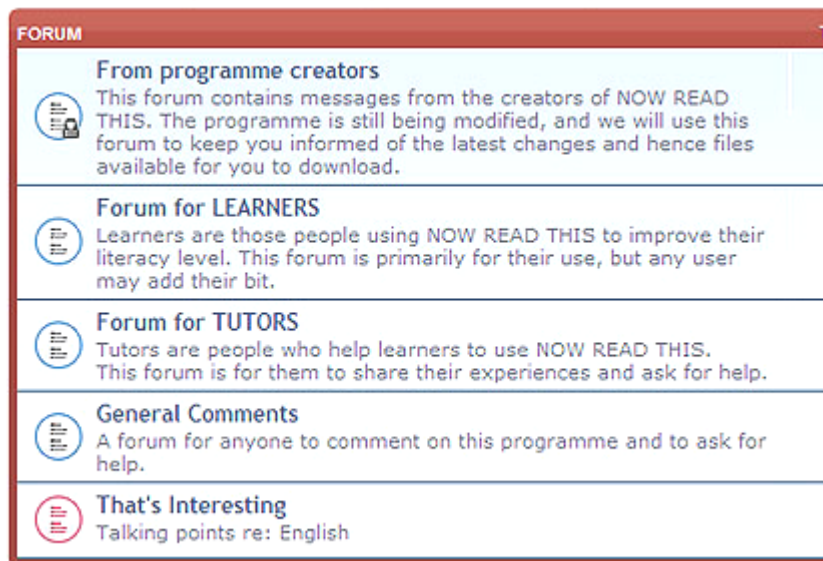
FORUM

From programme creators
This forum contains messages from the creators of NOW READ THIS. The programme is still being modified, and we will use this forum to keep you informed of the latest changes and hence files available for you to download.

Forum for LEARNERS
Learners are those people using NOW READ THIS to improve their literacy level. This forum is primarily for their use, but any user may add their bit.

Forum for TUTORS
Tutors are people who help learners to use NOW READ THIS. This forum is for them to share their experiences and ask for help.

General Comments
A forum for anyone to comment on this programme and to ask for help.

That's Interesting
Talking points re: English